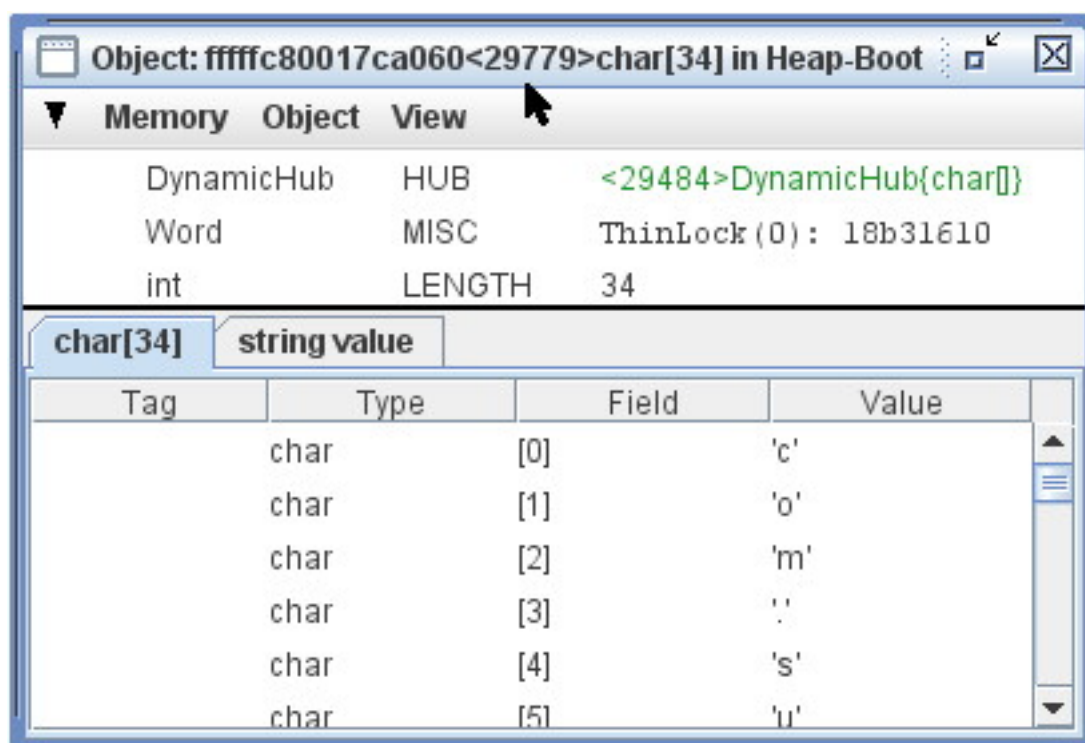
Object: fffffc80017ca060<29779>char[34] in Heap-Boot

Memory Object View

| DynamicHub | HUB | <29484>DynamicHub{char[]} |
|---|---|---|
| Word | MISC | ThinLock(0): 18b31610 |
| int | LENGTH | 34 |

char[34] string value

| Tag | Type | Field | Value |
|---|---|---|---|
| | char | [0] | 'c' |
| | char | [1] | 'o' |
| | char | [2] | 'm' |
| | char | [3] | '.' |
| | char | [4] | 's' |
| | char | [5] | 'u' |